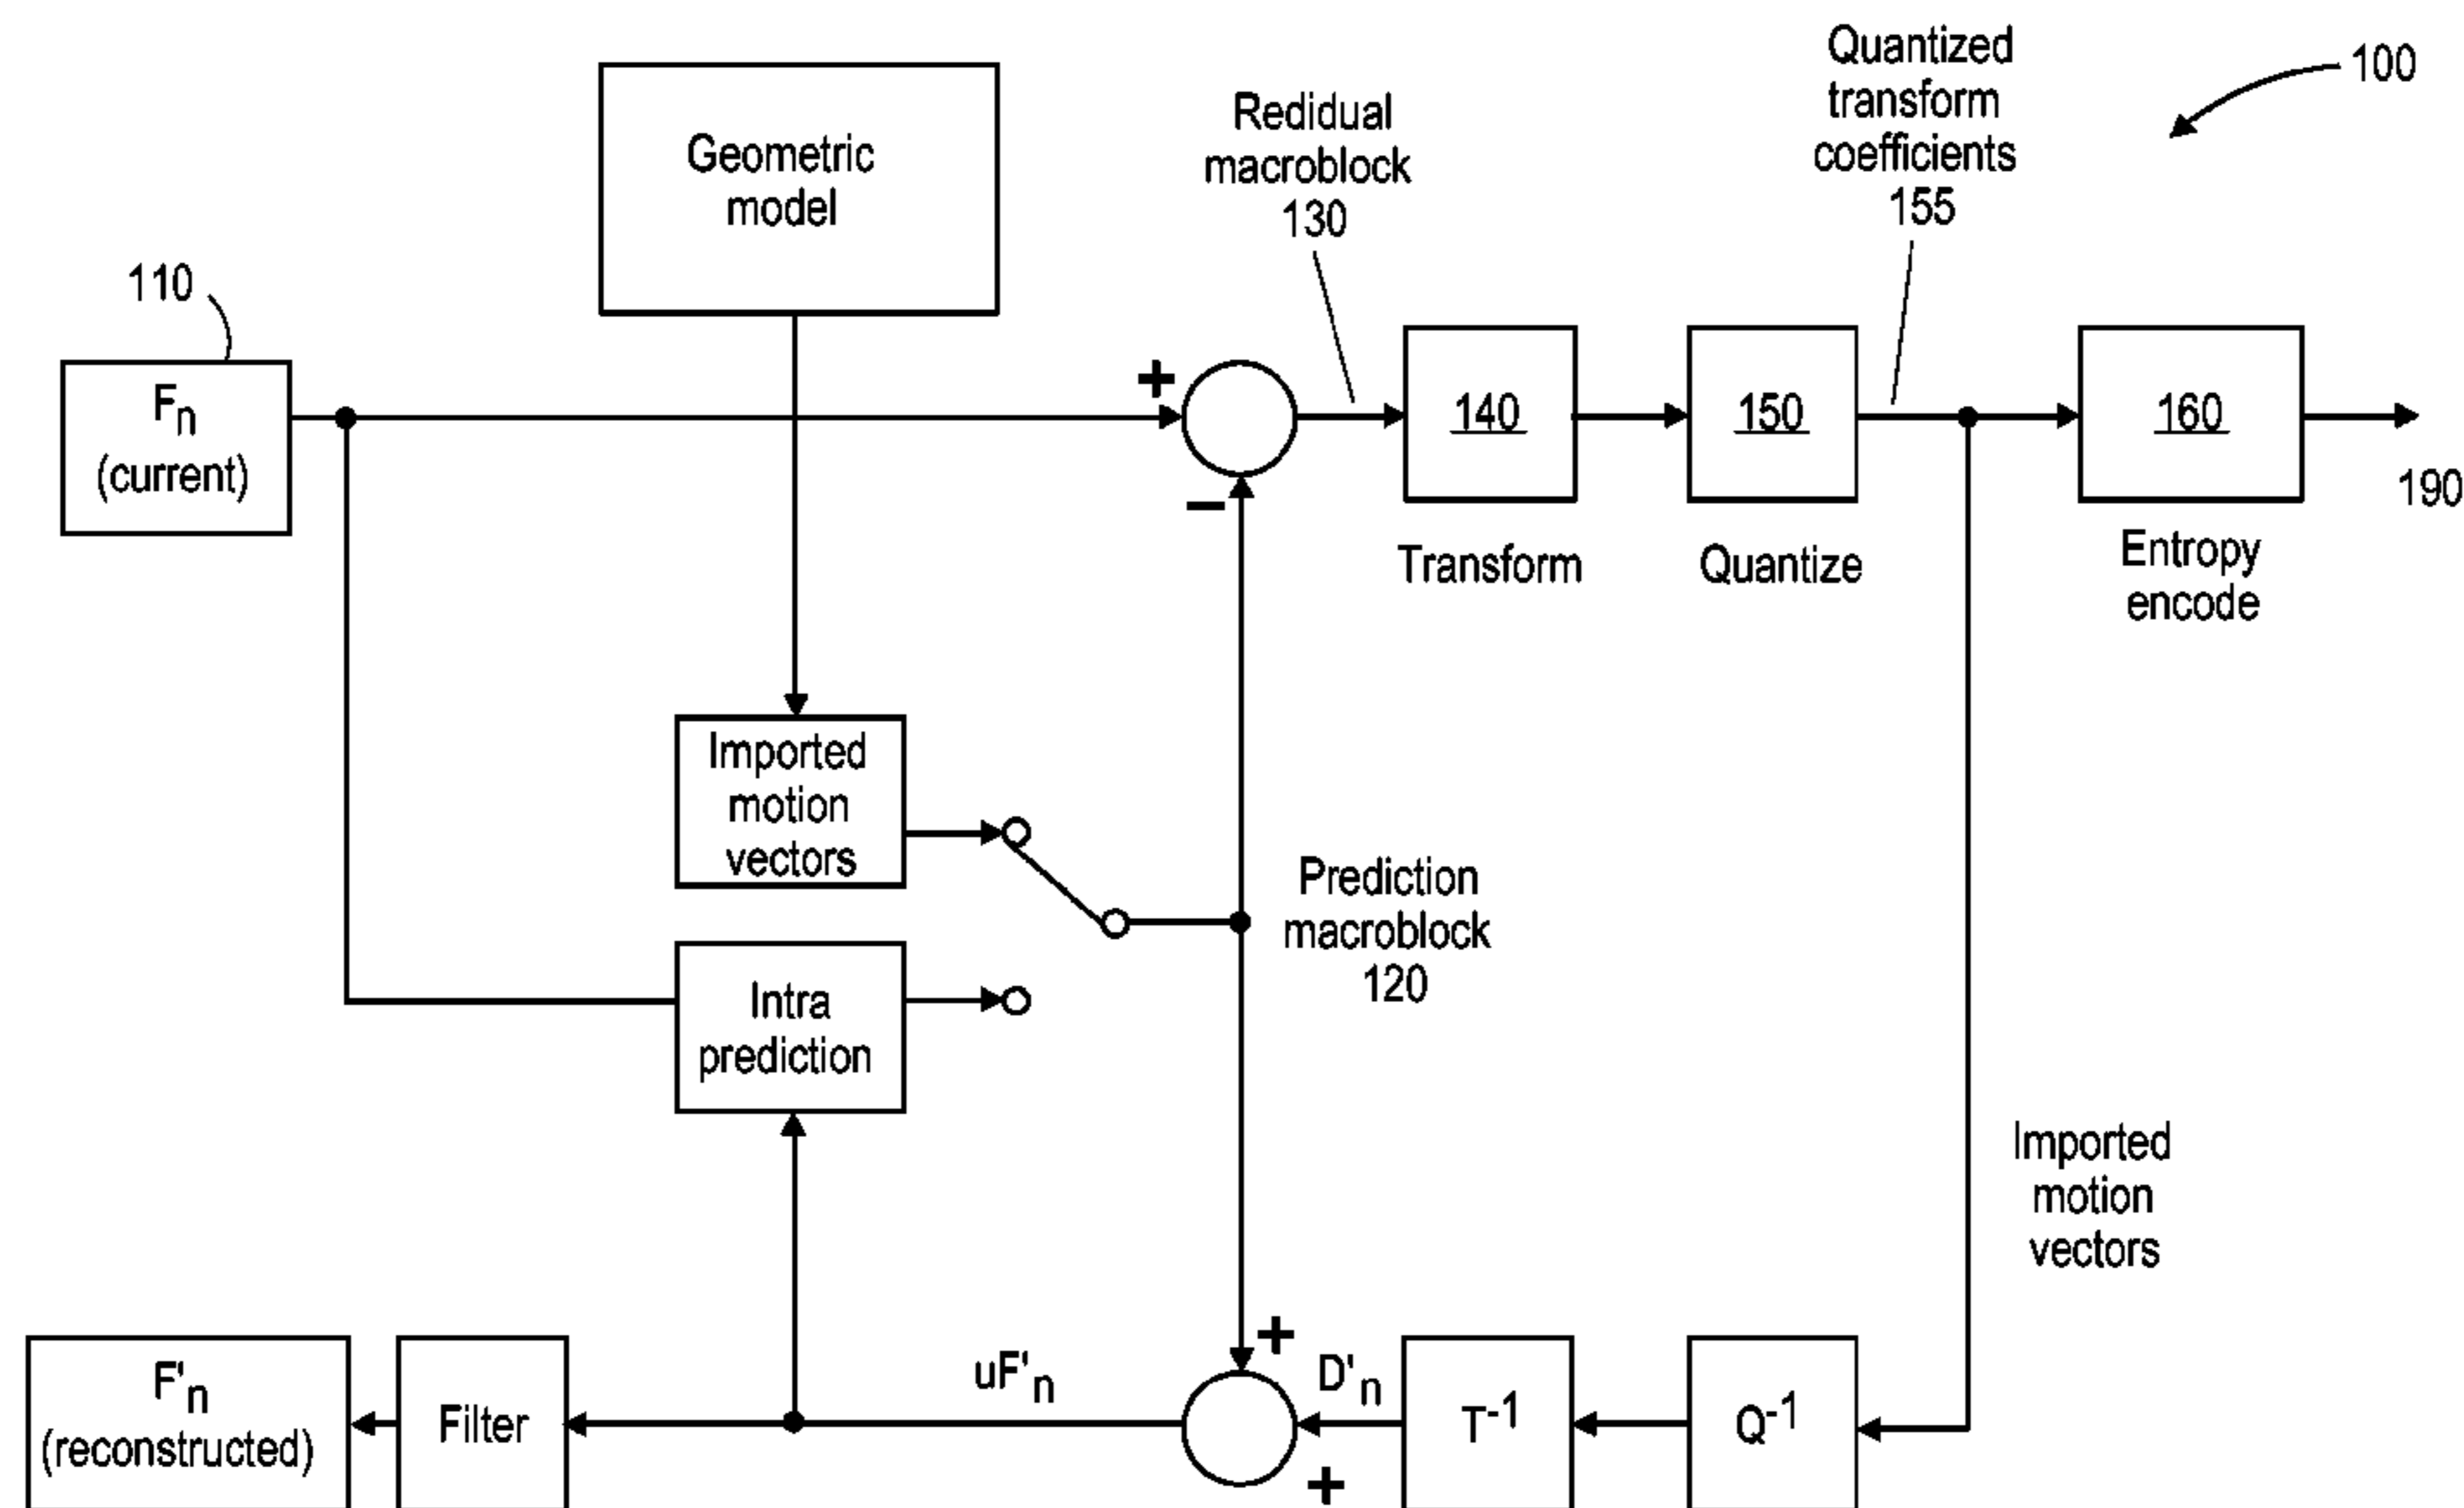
100

Geometric model

Redidual macroblock 130

Quantized transform coefficients 155

110

$F_n$ (current)

+

−

140

Transform

150

Quantize

160

Entropy encode

190

Imported motion vectors

Intra prediction

Prediction macroblock 120

Imported motion vectors

$F'_n$ (reconstructed)

Filter

$uF'_n$

+

+

$D'_n$

$T^{-1}$

$Q^{-1}$